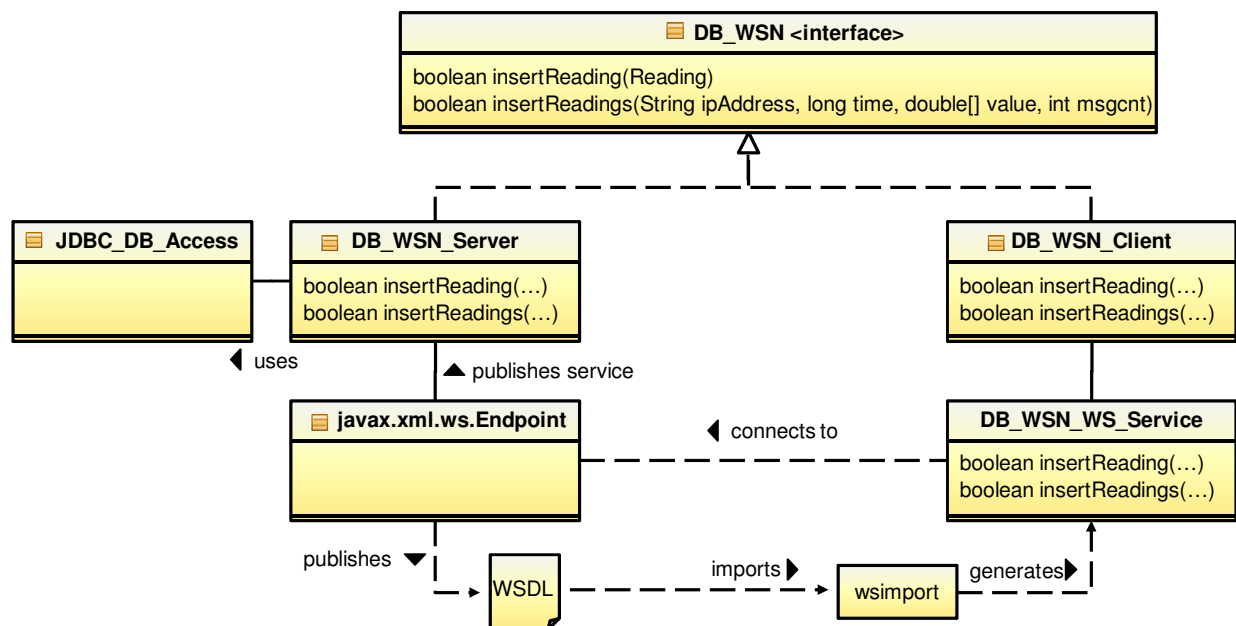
DB_WSN <interface>

boolean insertReading(Reading)
boolean insertReadings(String ipAddress, long time, double[] value, int msgcnt)

JDBC_DB_Access

DB_WSN_Server

boolean insertReading(…)
boolean insertReadings(…)

DB_WSN_Client

boolean insertReading(…)
boolean insertReadings(…)

uses

publishes service

javax.xml.ws.Endpoint

connects to

DB_WSN_WS_Service

boolean insertReading(…)
boolean insertReadings(…)

publishes

WSDL

imports

wsimport

generates